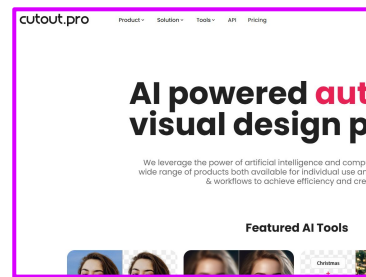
cutout.pro

Product Solution Tools API Pricing

AI powered aut visual design p

We leverage the power of artificial intelligence and comp wide range of products both available for individual use an & workflows to achieve efficiency and cre

Featured AI Tools

Christmas